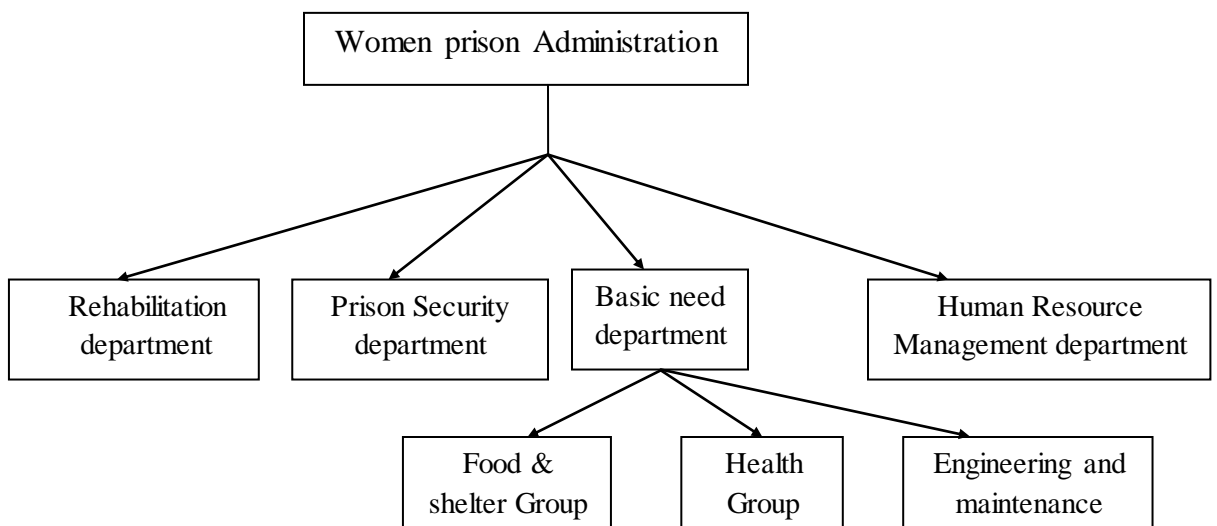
Women prison Administration

Rehabilitation department

Prison Security department

Basic need department

Human Resource Management department

Food & shelter Group

Health Group

Engineering and maintenance